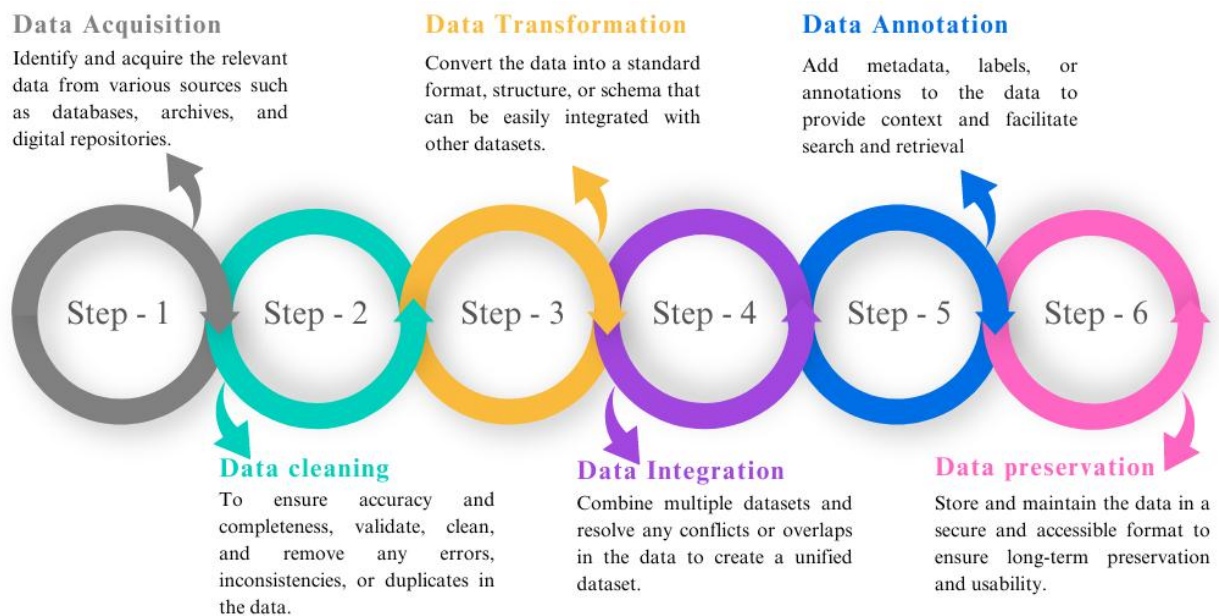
Data Acquisition
Identify and acquire the relevant data from various sources such as databases, archives, and digital repositories.

Data Transformation
Convert the data into a standard format, structure, or schema that can be easily integrated with other datasets.

Data Annotation
Add metadata, labels, or annotations to the data to provide context and facilitate search and retrieval

Step - 1

Step - 2

Step - 3

Step - 4

Step - 5

Step - 6

Data cleaning
To ensure accuracy and completeness, validate, clean, and remove any errors, inconsistencies, or duplicates in the data.

Data Integration
Combine multiple datasets and resolve any conflicts or overlaps in the data to create a unified dataset.

Data preservation
Store and maintain the data in a secure and accessible format to ensure long-term preservation and usability.